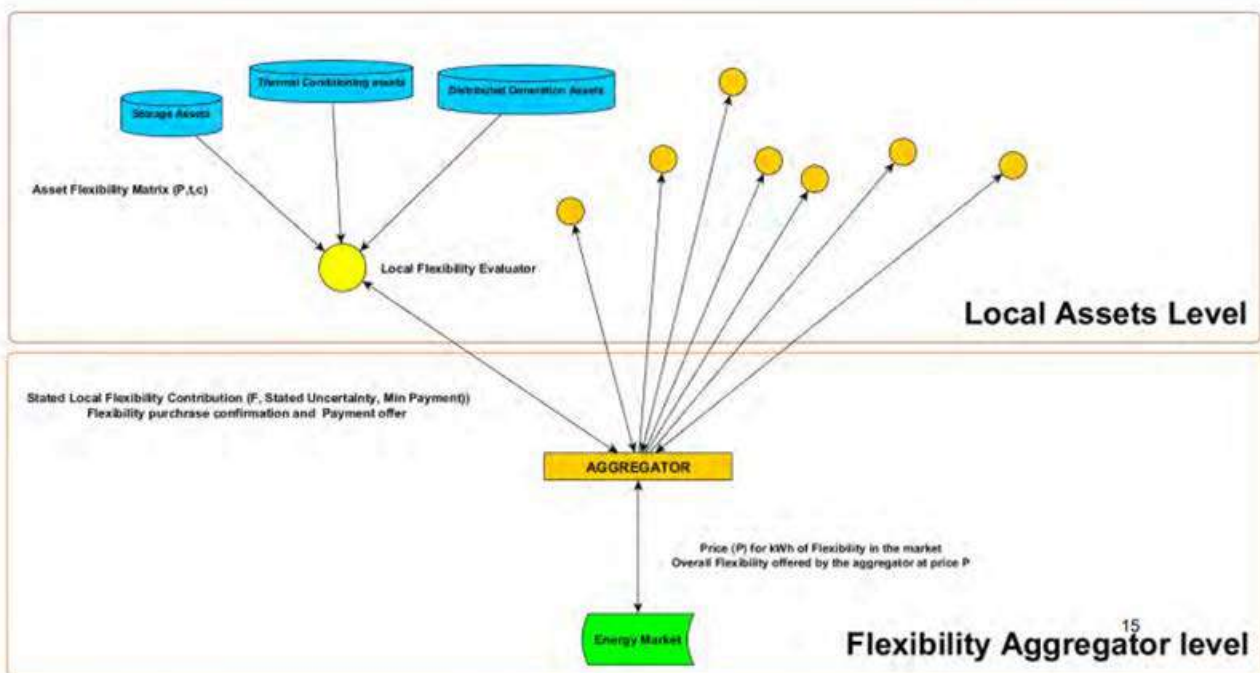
Storage Assets

Thermal Conditioning assets

Distributed Generation Assets

Asset Flexibility Matrix (P,t,c)

Local Flexibility Evaluator

Local Assets Level

Stated Local Flexibility Contribution (F, Stated Uncertainty, Min Payment))
Flexibility purchase confirmation and Payment offer

AGGREGATOR

Price (P) for kWh of Flexibility in the market
Overall Flexibility offered by the aggregator at price P

Energy Market

15

Flexibility Aggregator level